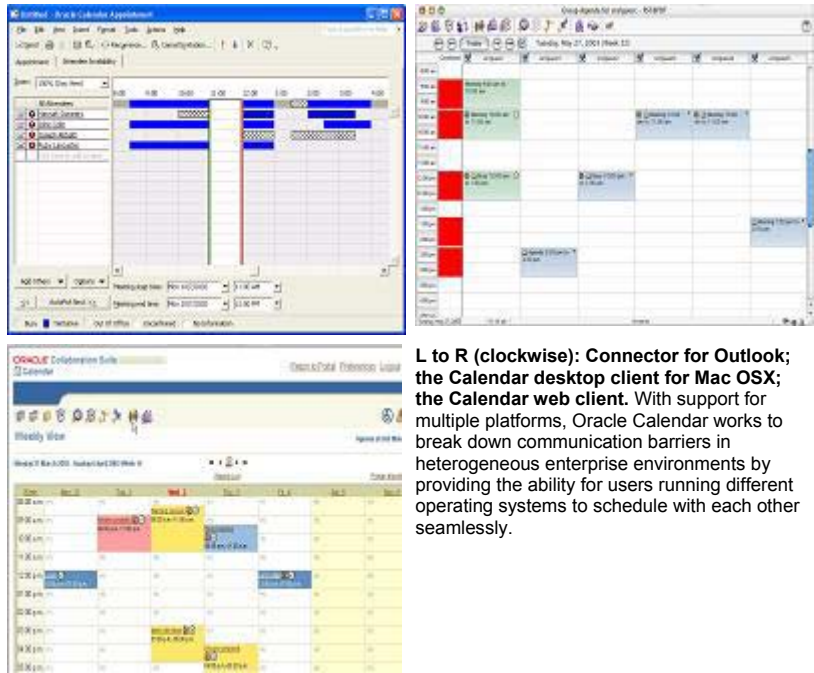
Untitled - Oracle Calendar Appointment

Group Agenda for avilgasn - Week

ORACLE Collaboration Suite
Calendar

Weekly View

L to R (clockwise): Connector for Outlook; the Calendar desktop client for Mac OSX; the Calendar web client. With support for multiple platforms, Oracle Calendar works to break down communication barriers in heterogeneous enterprise environments by providing the ability for users running different operating systems to schedule with each other seamlessly.